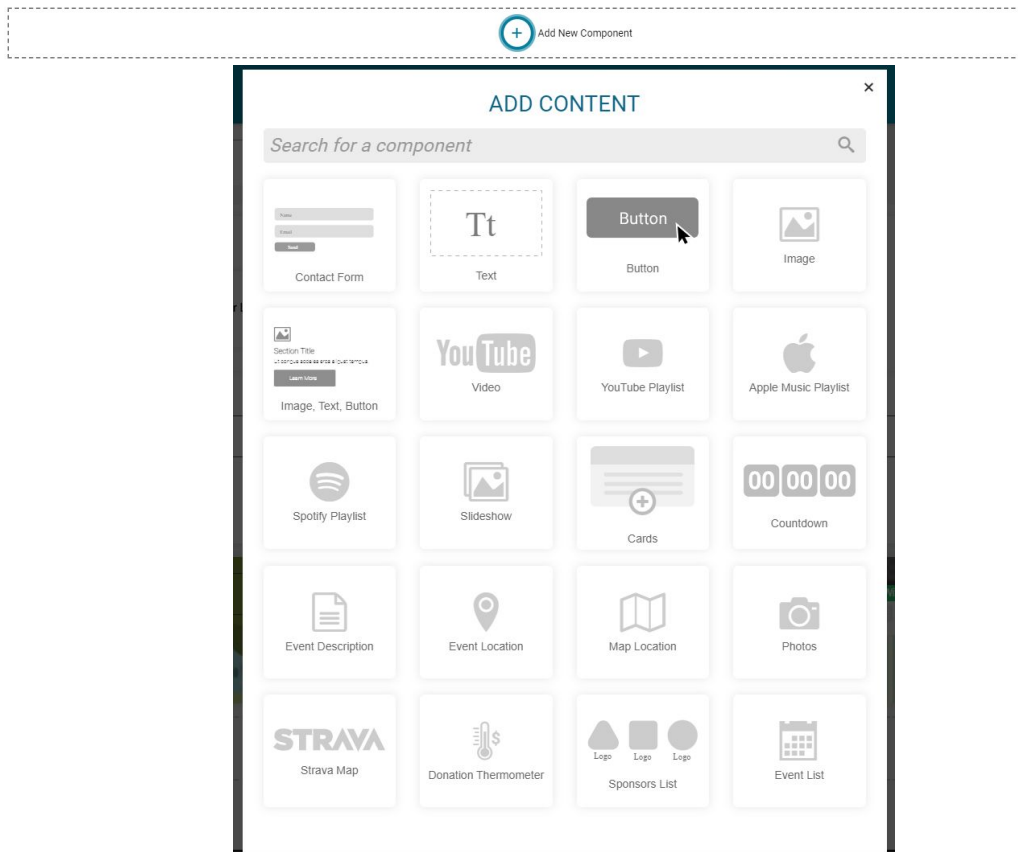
+ Add New Component

×

ADD CONTENT

Search for a component

Name
Email
Send
Contact Form

Tt
Text

Button
Button

Image

Section Title
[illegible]
Learn More
Image, Text, Button

YouTube
Video

YouTube Playlist

Apple Music Playlist

Spotify Playlist

Slideshow

Cards

00 00 00
Countdown

Event Description

Event Location

Map Location

Photos

STRAVA
Strava Map

Donation Thermometer

Logo Logo Logo
Sponsors List

Event List